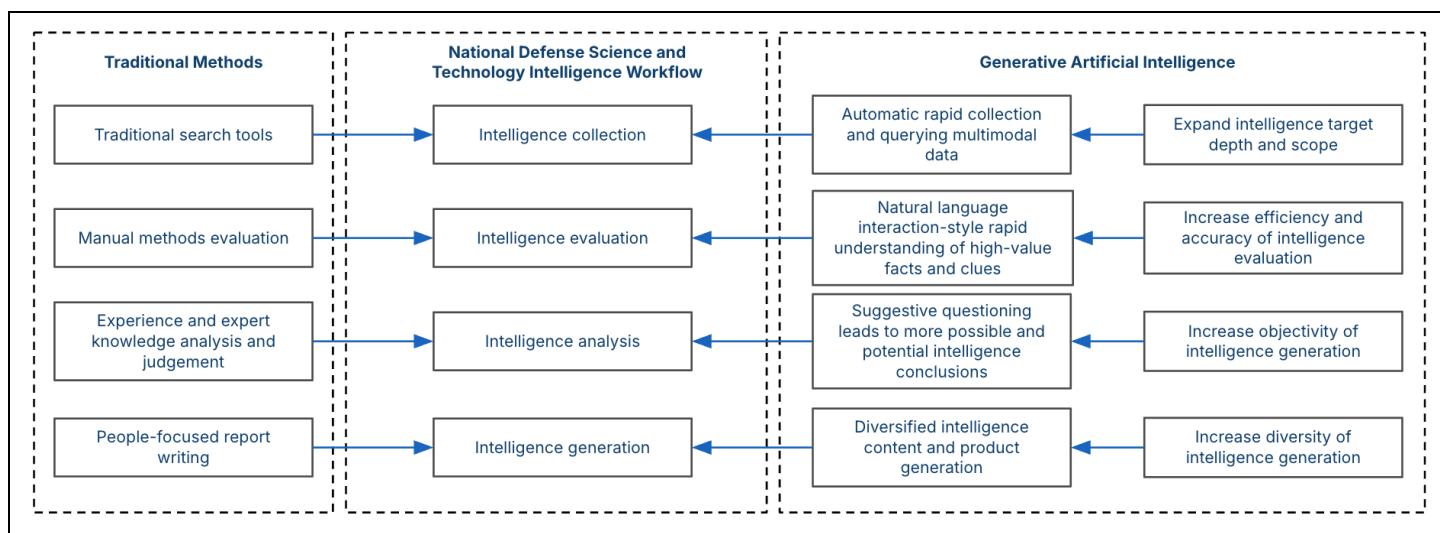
Traditional Methods

Traditional search tools

Manual methods evaluation

Experience and expert knowledge analysis and judgement

People-focused report writing

National Defense Science and Technology Intelligence Workflow

Intelligence collection

Intelligence evaluation

Intelligence analysis

Intelligence generation

Generative Artificial Intelligence

Automatic rapid collection and querying multimodal data

Expand intelligence target depth and scope

Natural language interaction-style rapid understanding of high-value facts and clues

Increase efficiency and accuracy of intelligence evaluation

Suggestive questioning leads to more possible and potential intelligence conclusions

Increase objectivity of intelligence generation

Diversified intelligence content and product generation

Increase diversity of intelligence generation